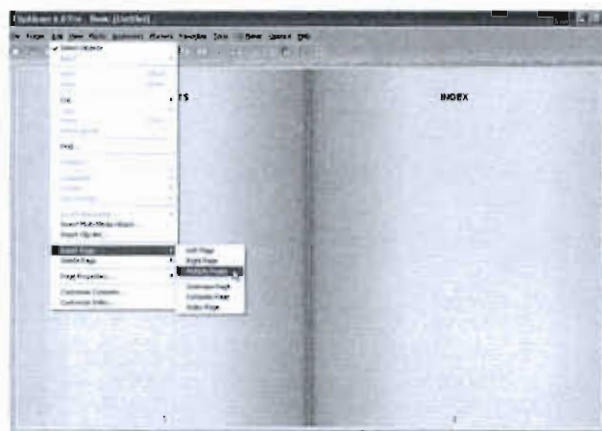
FlipAlbum 6.0 Pro - Book: [Untitled]

File Pages Edit View Photo Annotation Album Favorites Tools New Options Help

Select Objects

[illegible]

Find

Insert Multi-Media Object
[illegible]

Insert Page
Delete Page

Page Properties...

Customize Contents
Customize Index...

Left Page
Right Page
Multiple Pages

Contents Page
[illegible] Page
Index Page

TS

INDEX